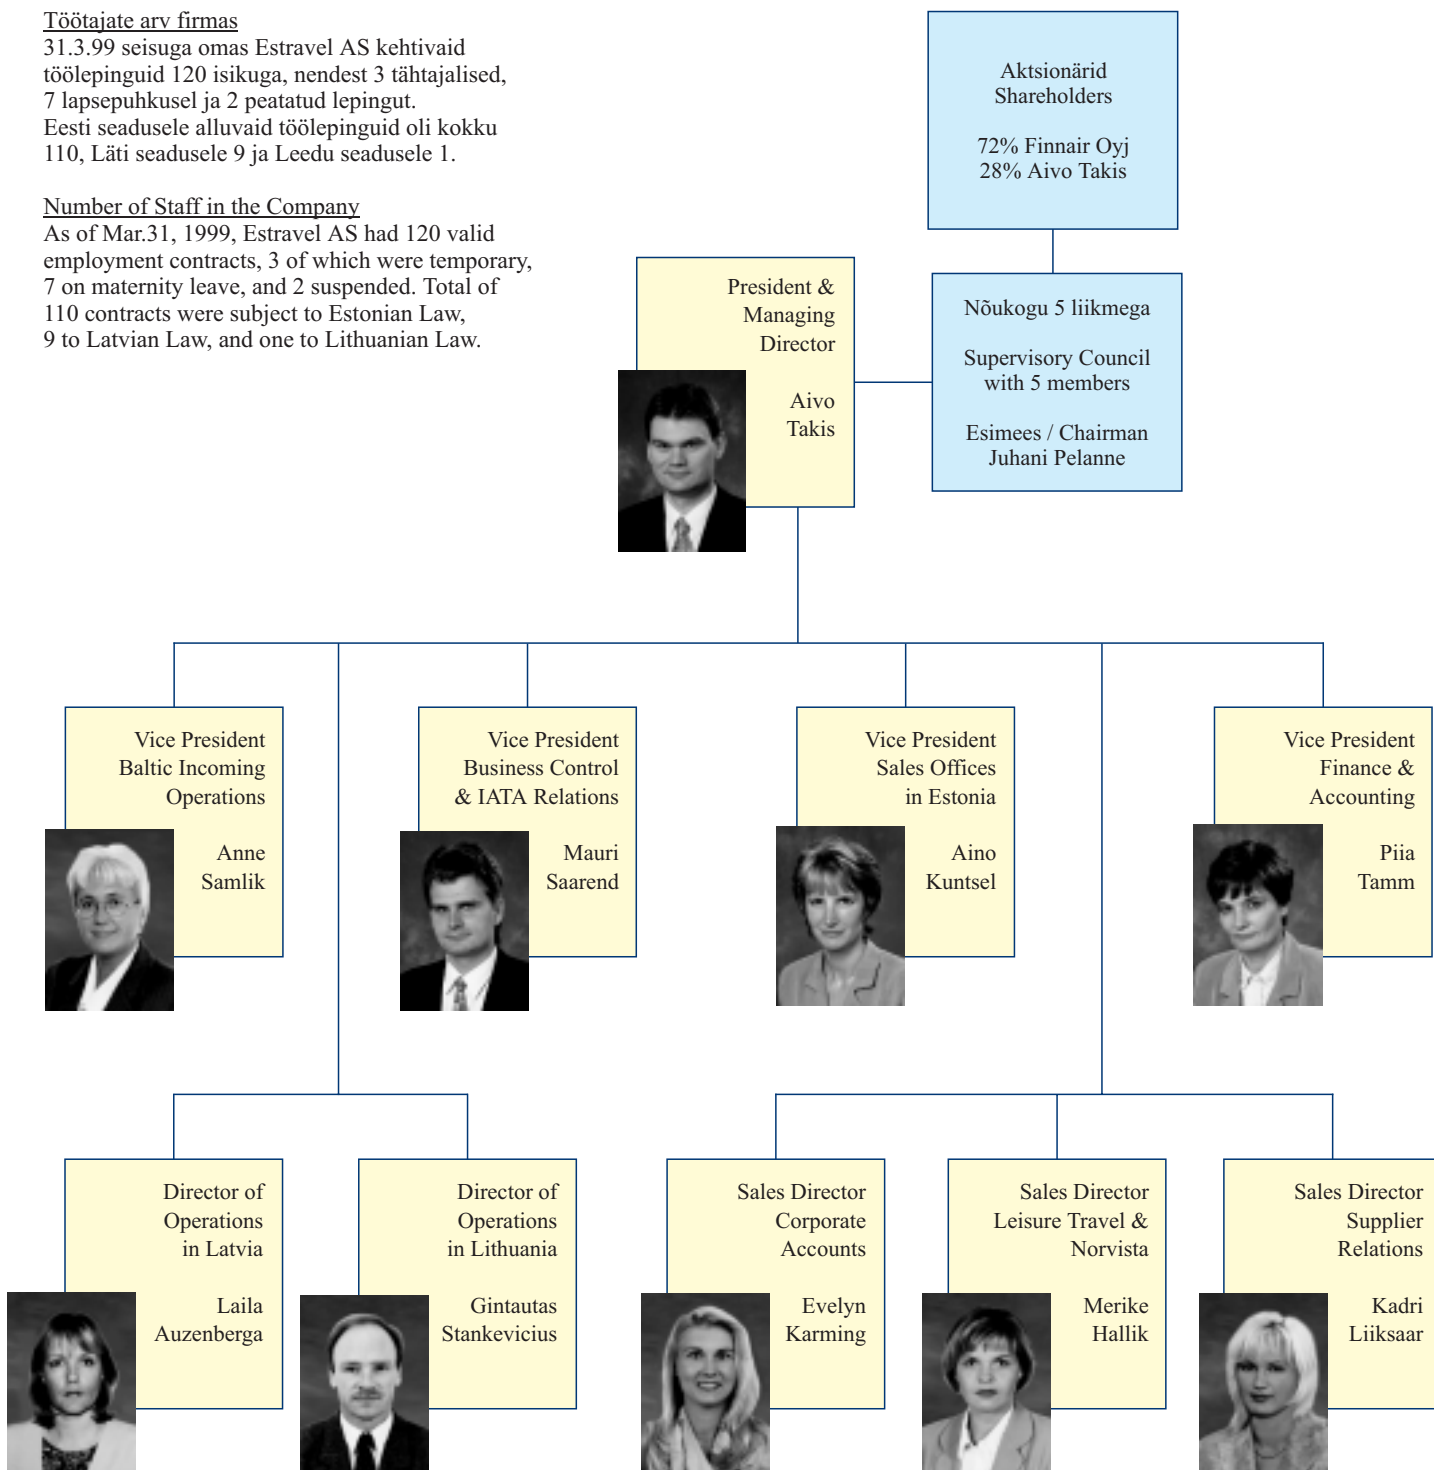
Töötajate arv firmas
31.3.99 seisuga omas Estravel AS kehtivaid töölepinguid 120 isikuga, nendest 3 tähtajalised, 7 lapsepuhkusel ja 2 peatatud lepingut. Eesti seadusele alluvaid töölepinguid oli kokku 110, Läti seadusele 9 ja Leedu seadusele 1.

Number of Staff in the Company
As of Mar.31, 1999, Estravel AS had 120 valid employment contracts, 3 of which were temporary, 7 on maternity leave, and 2 suspended. Total of 110 contracts were subject to Estonian Law, 9 to Latvian Law, and one to Lithuanian Law.

Aktsionärid
Shareholders

72% Finnair Oyj
28% Aivo Takis

President & Managing Director

Aivo Takis

Nõukogu 5 liikmega

Supervisory Council with 5 members

Esimees / Chairman
Juhani Pelanne

Vice President
Baltic Incoming Operations

Anne Samlik

Vice President
Business Control & IATA Relations

Mauri Saarend

Vice President
Sales Offices in Estonia

Aino Kuntsel

Vice President
Finance & Accounting

Piia Tamm

Director of Operations in Latvia

Laila Auzenberga

Director of Operations in Lithuania

Gintautas Stankevicius

Sales Director
Corporate Accounts

Evelyn Karming

Sales Director
Leisure Travel & Norvista

Merike Hallik

Sales Director
Supplier Relations

Kadri Liiksaar